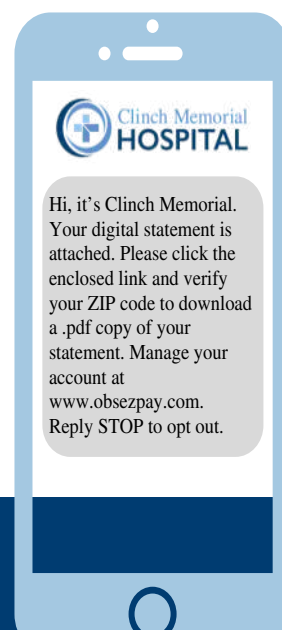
Clinch Memorial
HOSPITAL

Hi, it’s Clinch Memorial. Your digital statement is attached. Please click the enclosed link and verify your ZIP code to download a .pdf copy of your statement. Manage your account at www.obsezpay.com. Reply STOP to opt out.